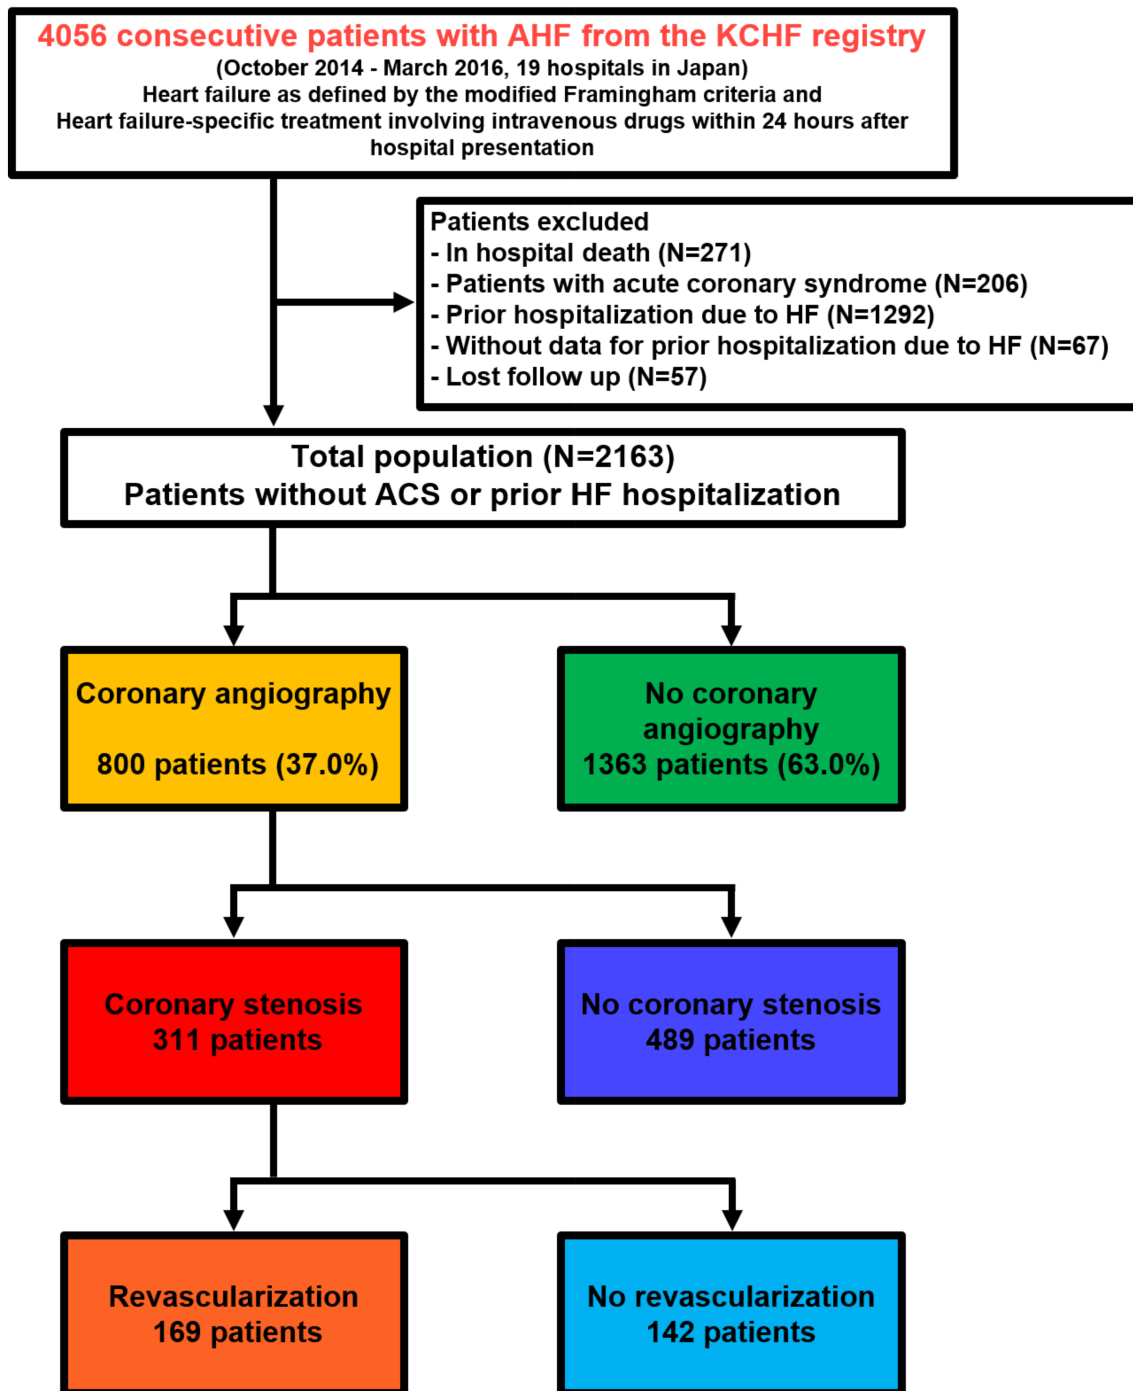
4056 consecutive patients with AHF from the KCHF registry
(October 2014 - March 2016, 19 hospitals in Japan)
Heart failure as defined by the modified Framingham criteria and
Heart failure-specific treatment involving intravenous drugs within 24 hours after hospital presentation

Patients excluded
- In hospital death (N=271)
- Patients with acute coronary syndrome (N=206)
- Prior hospitalization due to HF (N=1292)
- Without data for prior hospitalization due to HF (N=67)
- Lost follow up (N=57)

Total population (N=2163)
Patients without ACS or prior HF hospitalization

Coronary angiography
800 patients (37.0%)

No coronary angiography
1363 patients (63.0%)

Coronary stenosis
311 patients

No coronary stenosis
489 patients

Revascularization
169 patients

No revascularization
142 patients